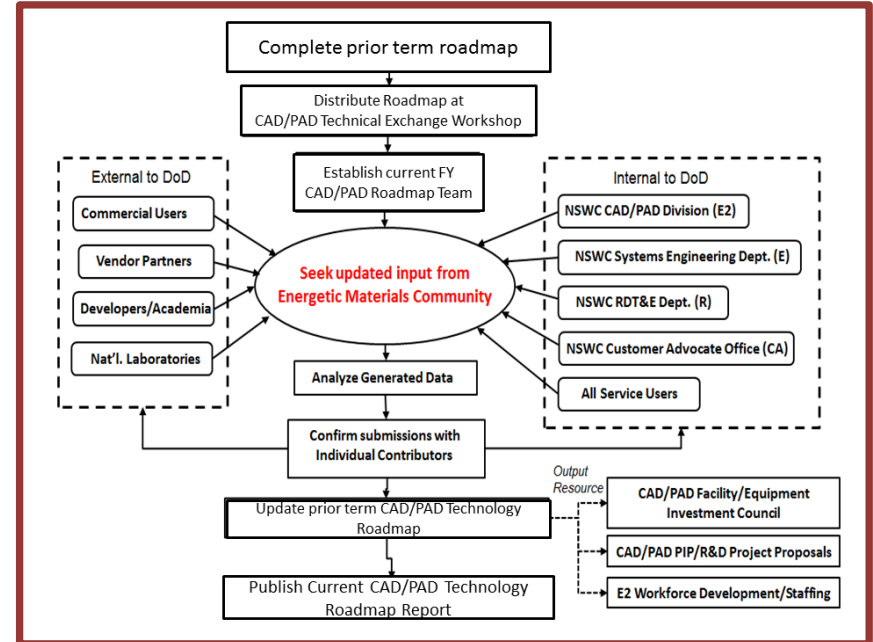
Complete prior term roadmap

Distribute Roadmap at CAD/PAD Technical Exchange Workshop

Establish current FY CAD/PAD Roadmap Team

External to DoD

Commercial Users

Vendor Partners

Developers/Academia

Nat'l. Laboratories

Seek updated input from Energetic Materials Community

Internal to DoD

NSWC CAD/PAD Division (E2)

NSWC Systems Engineering Dept. (E)

NSWC RDT&E Dept. (R)

NSWC Customer Advocate Office (CA)

All Service Users

Analyze Generated Data

Confirm submissions with Individual Contributors

Output Resource

Update prior term CAD/PAD Technology Roadmap

CAD/PAD Facility/Equipment Investment Council

CAD/PAD PIP/R&D Project Proposals

E2 Workforce Development/Staffing

Publish Current CAD/PAD Technology Roadmap Report